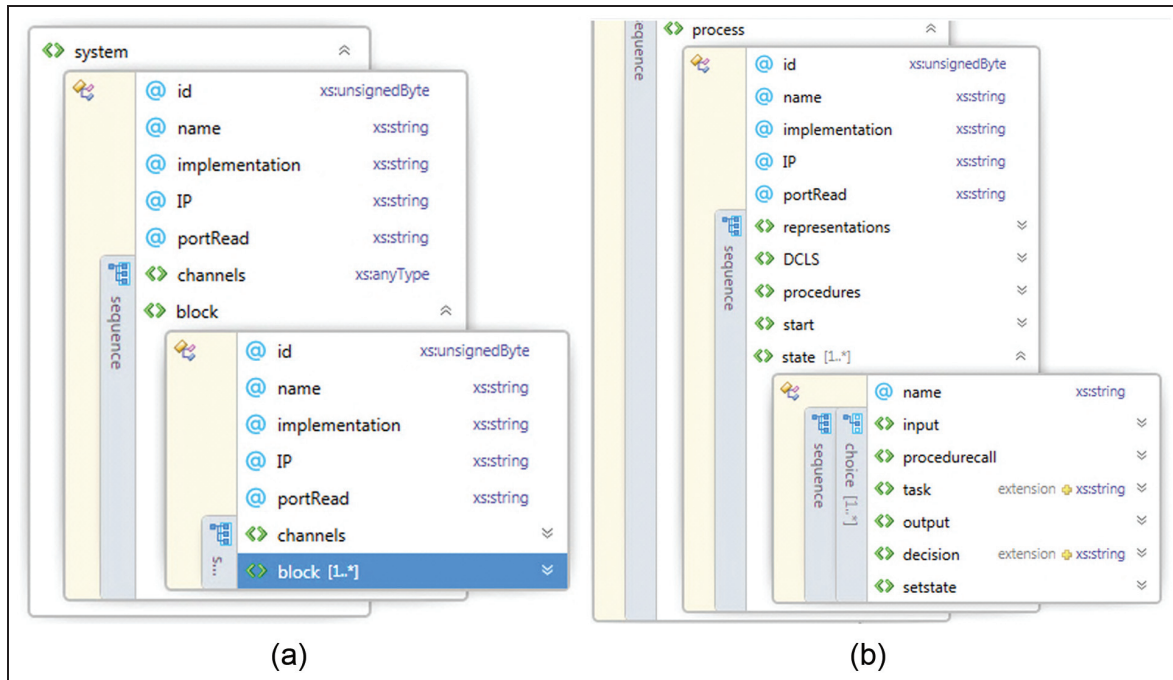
<> system

@ id xs:unsignedByte
@ name xs:string
@ implementation xs:string
@ IP xs:string
@ portRead xs:string
sequence
<> channels xs:anyType
<> block

@ id xs:unsignedByte
@ name xs:string
@ implementation xs:string
@ IP xs:string
@ portRead xs:string
S...
<> channels
<> block [1..*]

(a)

sequence
<> process

@ id xs:unsignedByte
@ name xs:string
@ implementation xs:string
@ IP xs:string
@ portRead xs:string
sequence
<> representations
<> DCLS
<> procedures
<> start
<> state [1..*]

@ name xs:string
sequence
choice [1..*]
<> input
<> procedurecall
<> task extension xs:string
<> output
<> decision extension xs:string
<> setstate

(b)